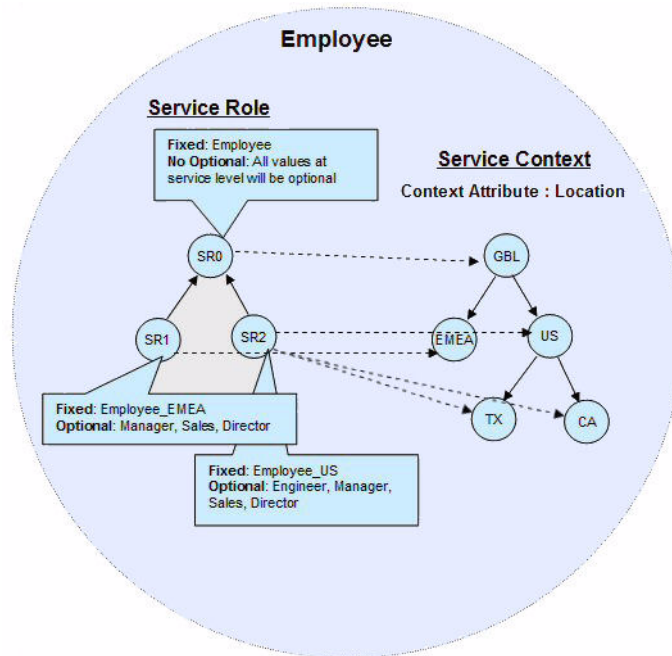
Employee

Service Role

Fixed: Employee
No Optional: All values at service level will be optional

Service Context

Context Attribute : Location

SR0

GBL

SR1

SR2

EMEA

US

TX

CA

Fixed: Employee_EMEA
Optional: Manager, Sales, Director

Fixed: Employee_US
Optional: Engineer, Manager, Sales, Director